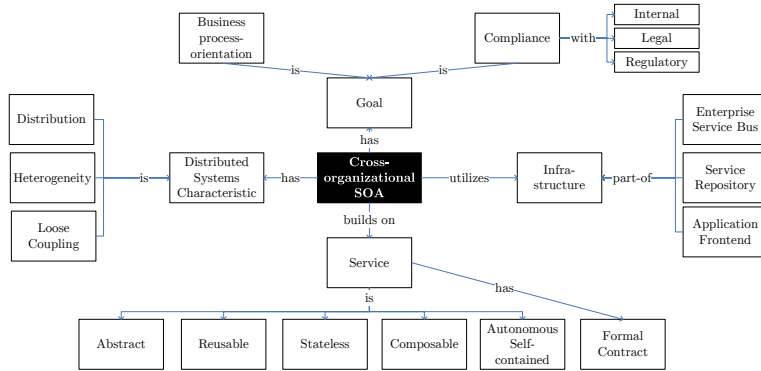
Business process-orientation

is

Compliance

with

Internal

Legal

Regulatory

is

Goal

has

Distribution

Heterogeneity

is

Distributed Systems Characteristic

has

Cross-organizational SOA

utilizes

Infra-structure

part-of

Enterprise Service Bus

Service Repository

Application Frontend

Loose Coupling

builds on

Service

has

is

Abstract

Reusable

Stateless

Composable

Autonomous Self-contained

Formal Contract